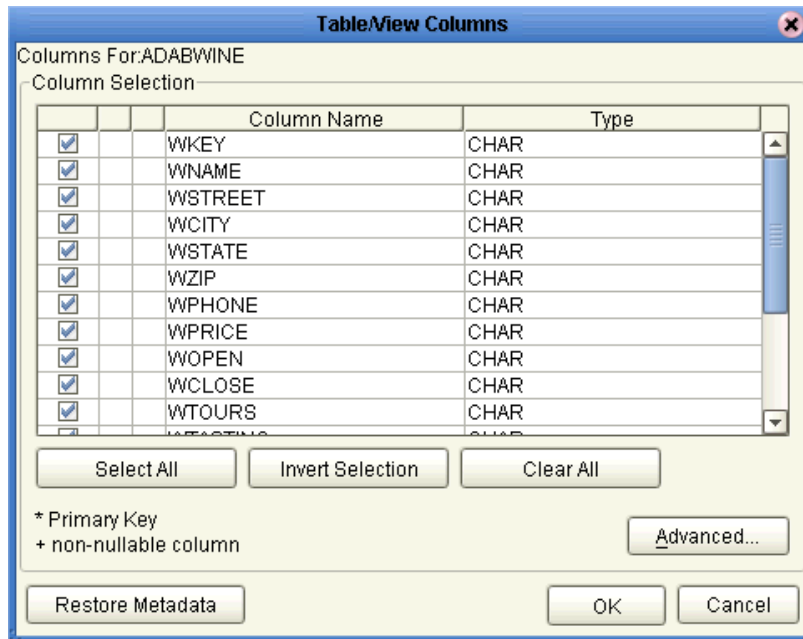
Table/View Columns

Columns For:ADABWINE

Column Selection

| | | | Column Name | Type |
|---|---|---|---|---|
| ☑ | | | WKEY | CHAR |
| ☑ | | | WNAME | CHAR |
| ☑ | | | WSTREET | CHAR |
| ☑ | | | WCITY | CHAR |
| ☑ | | | WSTATE | CHAR |
| ☑ | | | WZIP | CHAR |
| ☑ | | | WPHONE | CHAR |
| ☑ | | | WPRICE | CHAR |
| ☑ | | | WOPEN | CHAR |
| ☑ | | | WCLOSE | CHAR |
| ☑ | | | WTOURS | CHAR |
| ☑ | | | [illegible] | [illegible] |

Select All

Invert Selection

Clear All

* Primary Key
+ non-nullable column

Advanced...

Restore Metadata

OK

Cancel